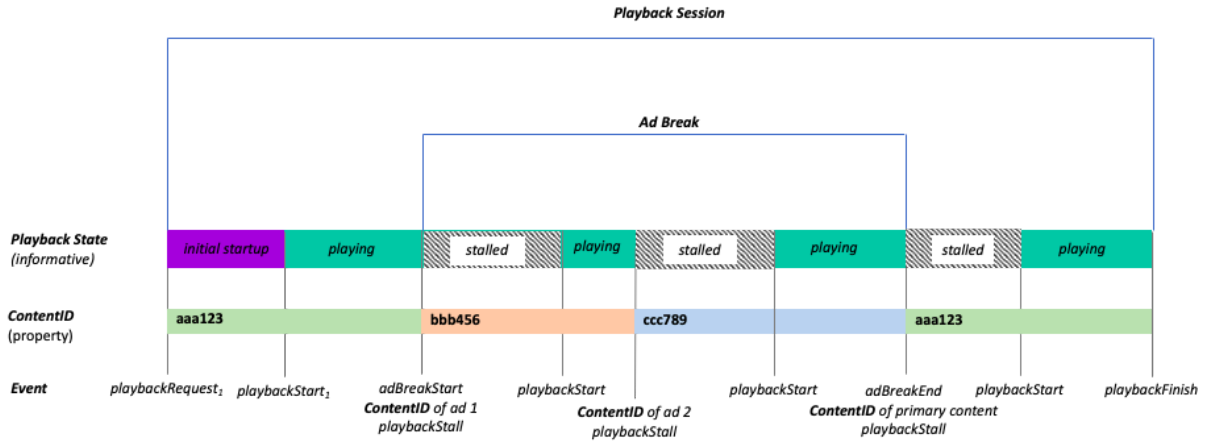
Playback Session

Ad Break

Playback State
(informative)

initial startup | playing | stalled | playing | stalled | playing | stalled | playing

ContentID
(property)

aaa123 | bbb456 | ccc789 | aaa123

Event

playbackRequest$_1$

playbackStart$_1$

adBreakStart
ContentID of ad 1
playbackStall

playbackStart

ContentID of ad 2
playbackStall

playbackStart

adBreakEnd
ContentID of primary content
playbackStall

playbackStart

playbackFinish